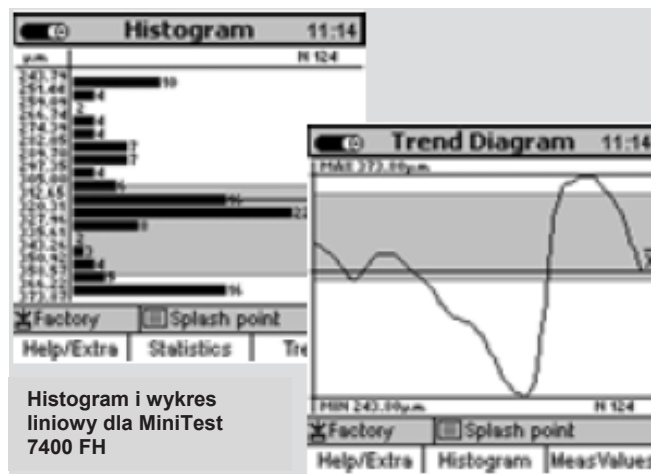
Histogram 11:14
µm N 124
243.74 10
251.48 4
254.09 2
256.74 4
274.29 4
279.50 7
287.35 7
305.00 4
312.65 6
320.35 16
327.96 22
335.63 8
343.25 2
350.92 3
258.57 4
366.22 9
373.87 16
Factory Splash point
Help/Extra Statistics Tre

Trend Diagram 11:14
MAX 373.00µm
MIN 243.00µm N 124
Factory Splash point
Help/Extra Histogram MeasValues

Histogram i wykres liniowy dla MiniTest 7400 FH